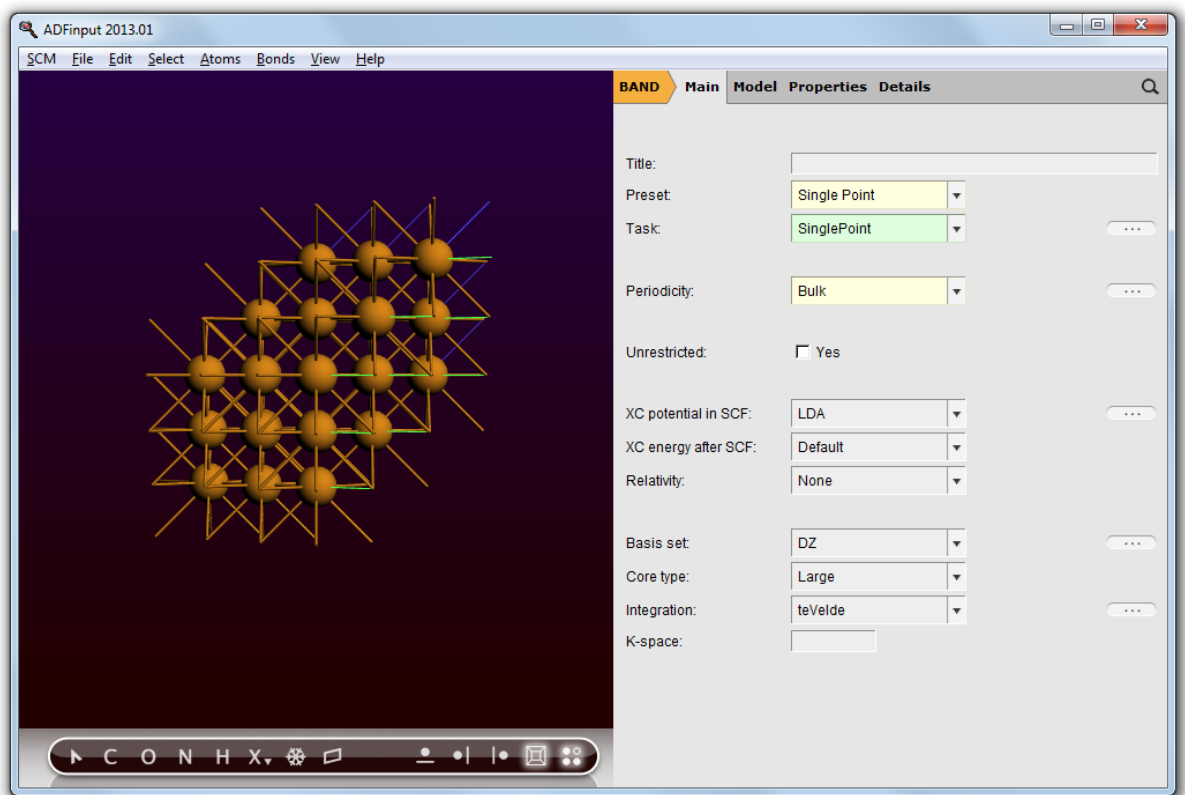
ADFinput 2013.01

SCM File Edit Select Atoms Bonds View Help

BAND Main Model Properties Details

Title:
Preset: Single Point
Task: SinglePoint ...

Periodicity: Bulk ...

Unrestricted: Yes

XC potential in SCF: LDA ...
XC energy after SCF: Default
Relativity: None

Basis set: DZ ...
Core type: Large
Integration: teVelde ...
K-space:

C O N H X